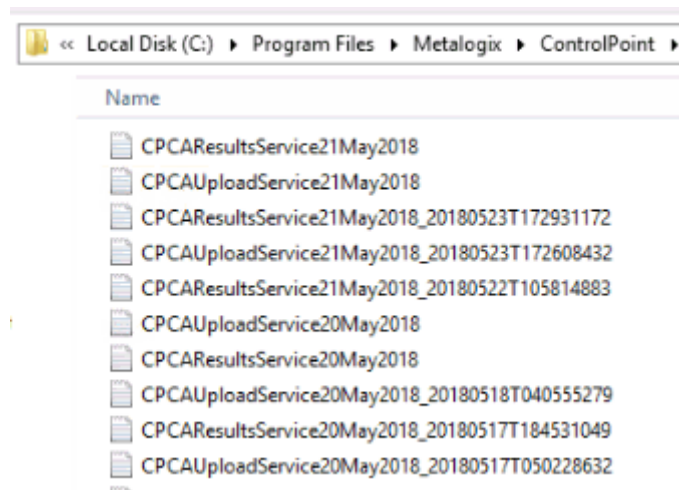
« Local Disk (C:) ▸ Program Files ▸ Metalogix ▸ ControlPoint ▸

Name

CPCAResultsService21May2018
CPCAUploadService21May2018
CPCAResultsService21May2018_20180523T172931172
CPCAUploadService21May2018_20180523T172608432
CPCAResultsService21May2018_20180522T105814883
CPCAUploadService20May2018
CPCAResultsService20May2018
CPCAUploadService20May2018_20180518T040555279
CPCAResultsService20May2018_20180517T184531049
CPCAUploadService20May2018_20180517T050228632